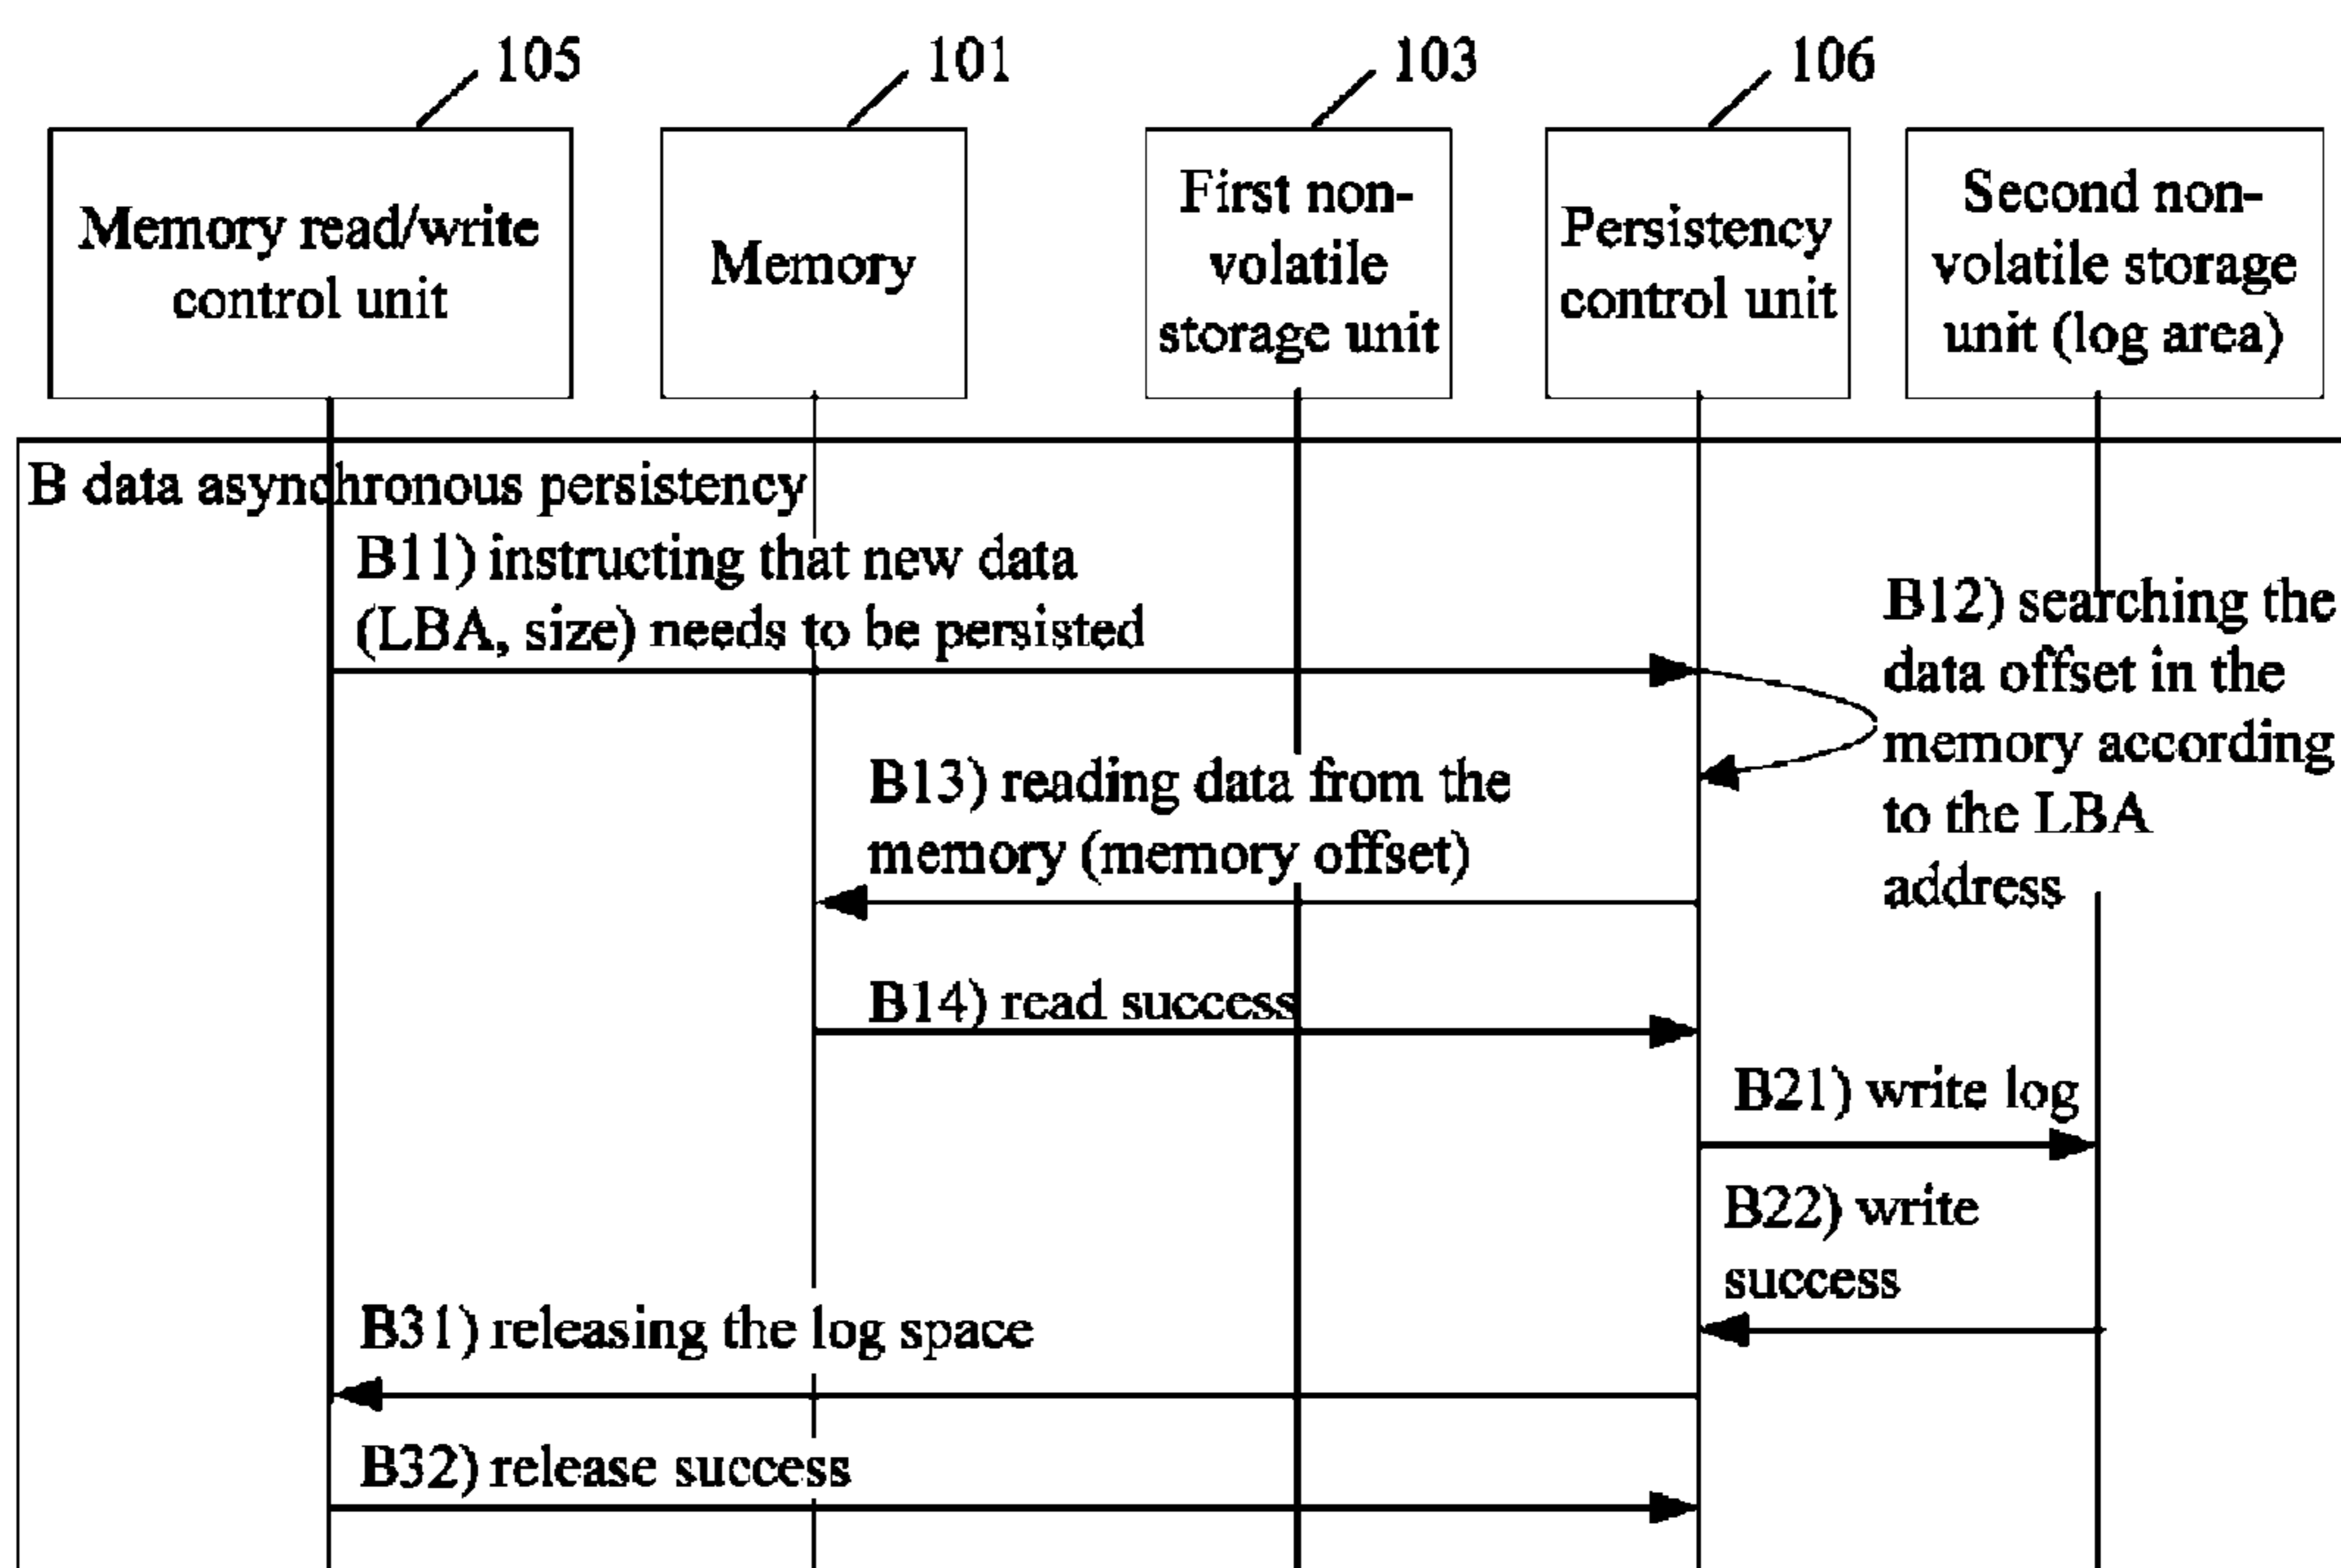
105

101

103

106

Memory read/write control unit

Memory

First non-volatile storage unit

Persistency control unit

Second non-volatile storage unit (log area)

B data asynchronous persistency

B11) instructing that new data (LBA, size) needs to be persisted

B12) searching the data offset in the memory according to the LBA address

B13) reading data from the memory (memory offset)

B14) read success

B21) write log

B22) write success

B31) releasing the log space

B32) release success